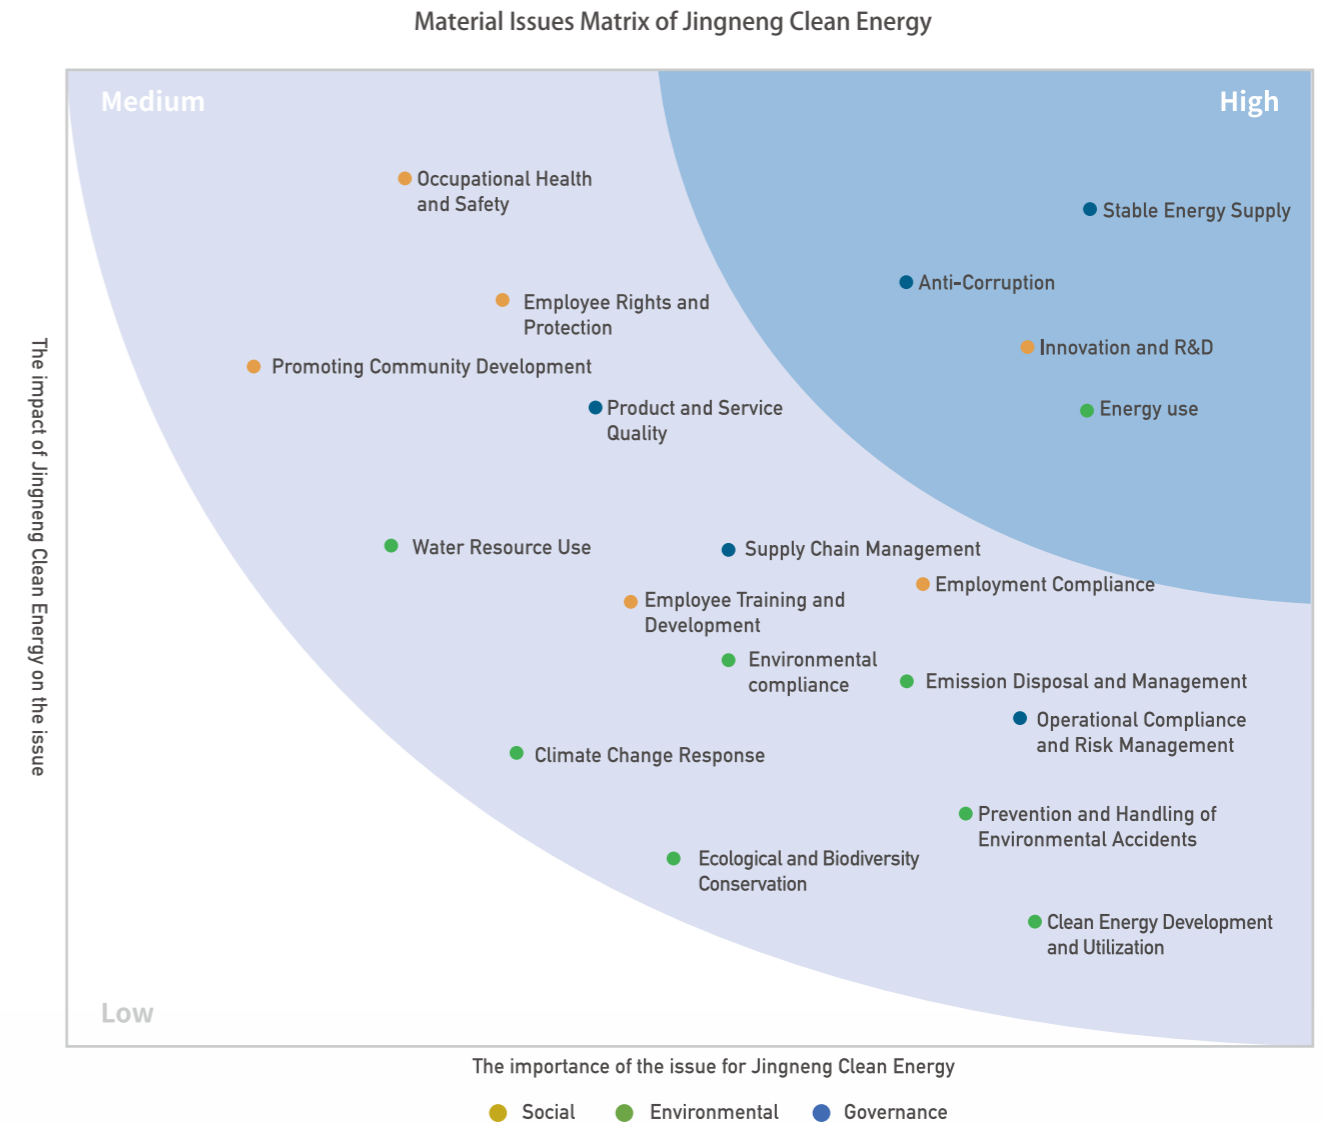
Material Issues Matrix of Jingneng Clean Energy

Medium

High

Occupational Health and Safety

Stable Energy Supply

Employee Rights and Protection

Anti-Corruption

Promoting Community Development

Innovation and R&D

Product and Service Quality

Energy use

Water Resource Use

Supply Chain Management

Employment Compliance

Employee Training and Development

Environmental compliance

Emission Disposal and Management

Operational Compliance and Risk Management

Climate Change Response

Prevention and Handling of Environmental Accidents

Ecological and Biodiversity Conservation

Clean Energy Development and Utilization

Low

The impact of Jingneng Clean Energy on the issue

The importance of the issue for Jingneng Clean Energy

Social Environmental Governance